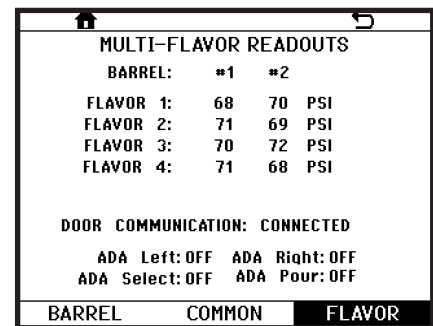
MULTI-FLAVOR READOUTS

| BARREL: | #1 | #2 | |
|---|---|---|---|
| FLAVOR 1: | 68 | 70 | PSI |
| FLAVOR 2: | 71 | 69 | PSI |
| FLAVOR 3: | 70 | 72 | PSI |
| FLAVOR 4: | 71 | 68 | PSI |

DOOR COMMUNICATION: CONNECTED

ADA Left: OFF ADA Right: OFF
ADA Select: OFF ADA Pour: OFF

BARREL COMMON FLAVOR